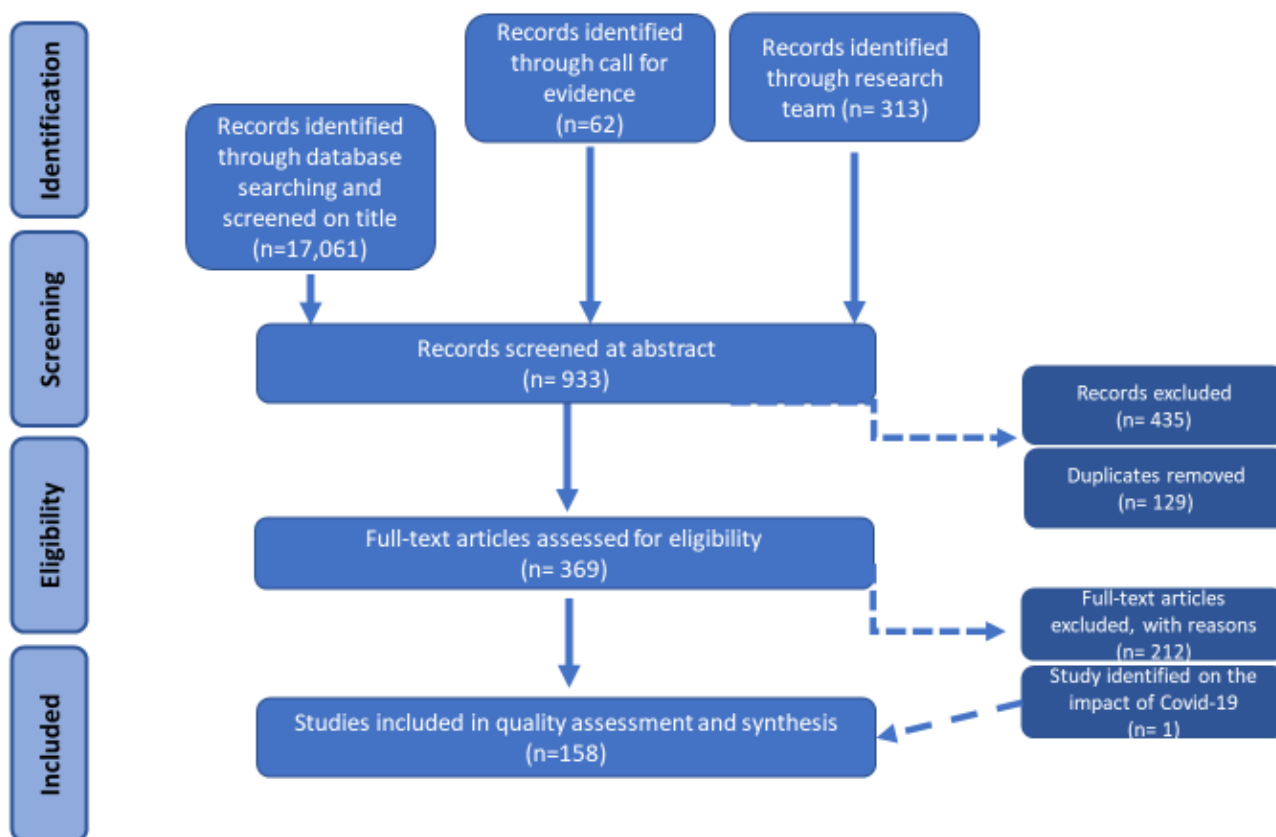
Identification

Screening

Eligibility

Included

Records identified through call for evidence (n=62)

Records identified through research team (n= 313)

Records identified through database searching and screened on title (n=17,061)

Records screened at abstract (n= 933)

Records excluded (n= 435)

Duplicates removed (n= 129)

Full-text articles assessed for eligibility (n= 369)

Full-text articles excluded, with reasons (n= 212)

Study identified on the impact of Covid-19 (n= 1)

Studies included in quality assessment and synthesis (n=158)